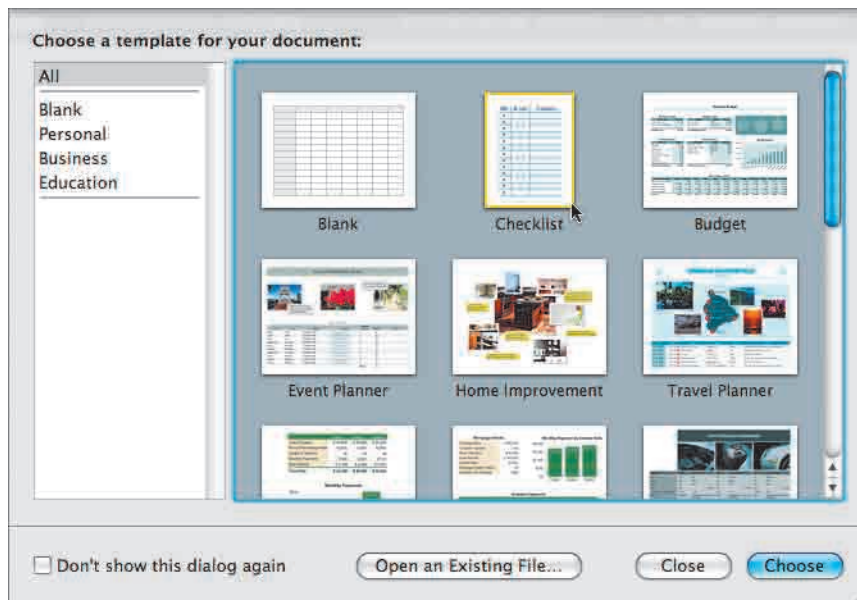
Choose a template for your document:

All

Blank
Personal
Business
Education

Blank

Checklist

Budget

Event Planner

Home Improvement

Travel Planner

Don't show this dialog again

Open an Existing File...

Close

Choose